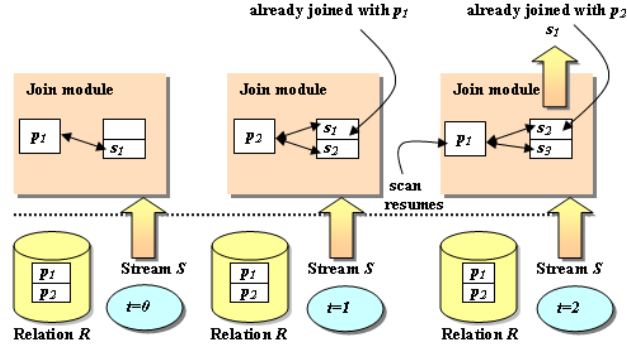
already joined with $p_1$

already joined with $p_2$

$s_1$

Join module

$p_1$

$s_1$

Join module

$p_2$

$s_1$

$s_2$

Join module

$p_1$

$s_2$

$s_3$

scan resumes

$p_1$

$p_2$

Relation $R$

Stream $S$

$t=0$

$p_1$

$p_2$

Relation $R$

Stream $S$

$t=1$

$p_1$

$p_2$

Relation $R$

Stream $S$

$t=2$